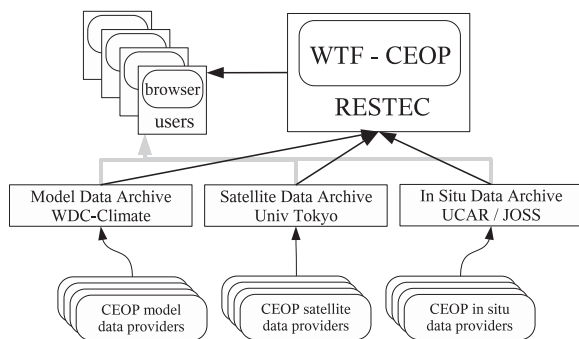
browser
users

WTF - CEOP
RESTEC

Model Data Archive
WDC-Climate

Satellite Data Archive
Univ Tokyo

In Situ Data Archive
UCAR / JOSS

CEOP model
data providers

CEOP satellite
data providers

CEOP in situ
data providers